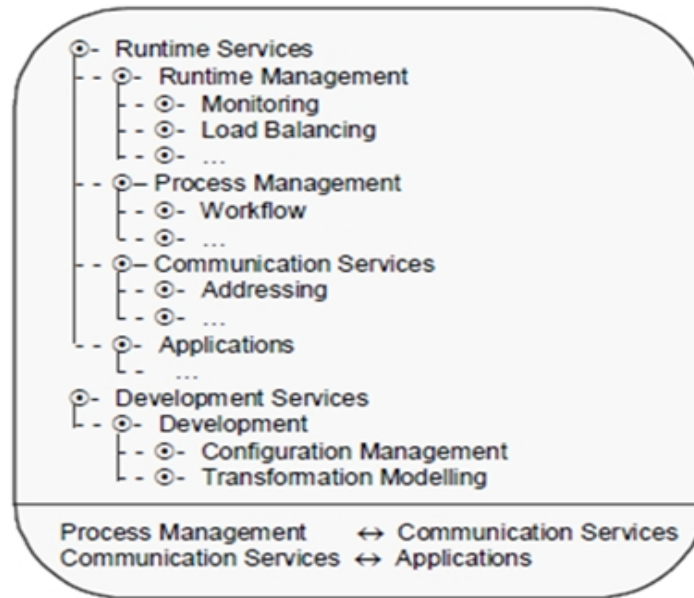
⊙- Runtime Services
- - ⊙- Runtime Management
- - ⊙- Monitoring
- - ⊙- Load Balancing
- - ⊙- ...
- - ⊙– Process Management
- - ⊙- Workflow
- - ⊙- ...
- - ⊙– Communication Services
- - ⊙- Addressing
- - ⊙- ...
- - ⊙- Applications
...
⊙- Development Services
- - ⊙- Development
- - ⊙- Configuration Management
- - ⊙- Transformation Modelling

Process Management $\leftrightarrow$ Communication Services
Communication Services $\leftrightarrow$ Applications